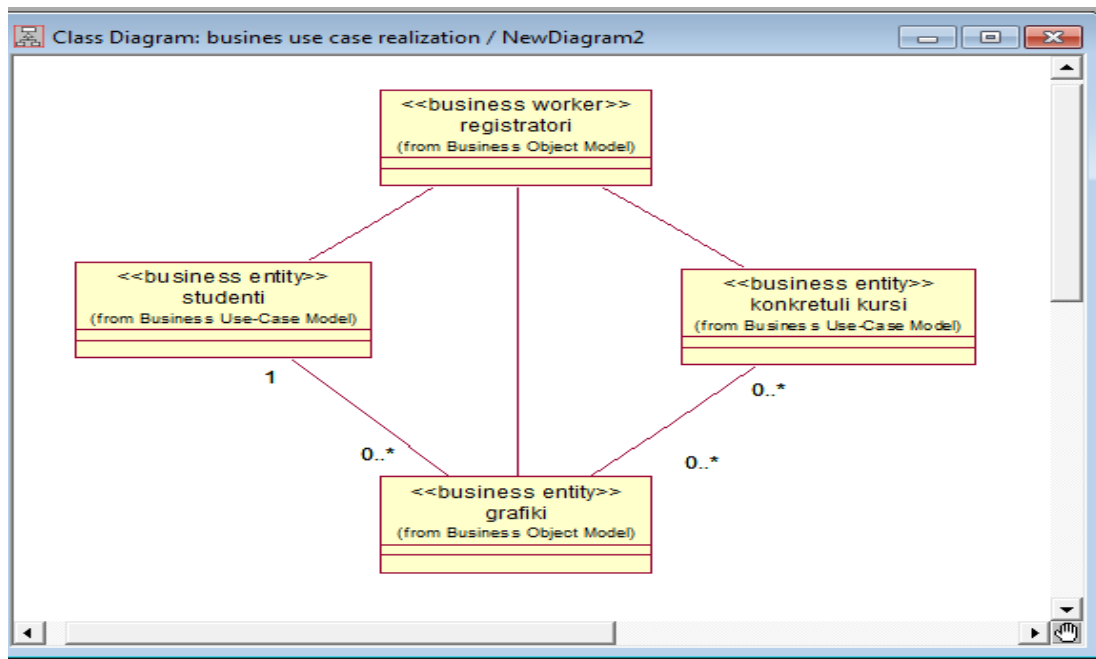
Class Diagram: busines use case realization / NewDiagram2

<<business worker>>
registratori
(from Business Object Model)

<<business entity>>
studenti
(from Business Use-Case Model)

<<business entity>>
konkretuli kursi
(from Business Use-Case Model)

1

0..*

0..*

0..*

<<business entity>>
grafiki
(from Business Object Model)